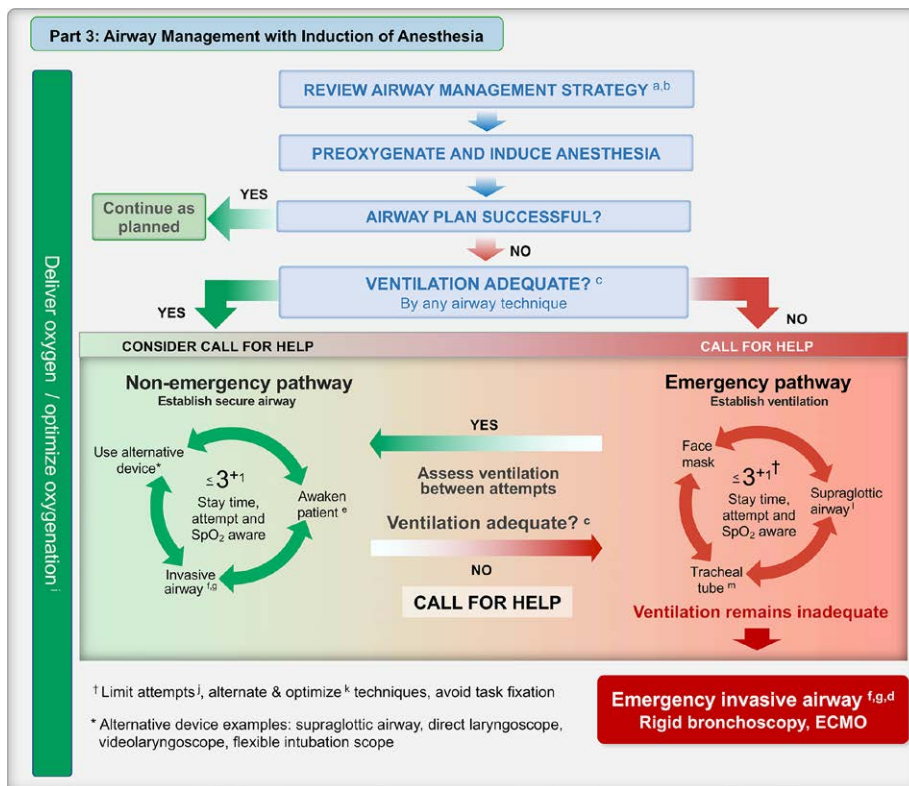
Part 3: Airway Management with Induction of Anesthesia

Deliver oxygen / optimize oxygenation $^{i}$

REVIEW AIRWAY MANAGEMENT STRATEGY $^{a,b}$

PREOXYGENATE AND INDUCE ANESTHESIA

YES

Continue as planned

AIRWAY PLAN SUCCESSFUL?

NO

VENTILATION ADEQUATE? $^{c}$
By any airway technique

YES

NO

CONSIDER CALL FOR HELP

CALL FOR HELP

Non-emergency pathway
Establish secure airway

Use alternative device*

$\leq 3^{+1}$
Stay time, attempt and SpO$_2$ aware

Awaken patient $^{e}$

Invasive airway $^{f,g}$

YES

Assess ventilation between attempts

Ventilation adequate? $^{c}$

NO

CALL FOR HELP

Emergency pathway
Establish ventilation

Face mask

$\leq 3^{+1\dagger}$
Stay time, attempt and SpO$_2$ aware

Supraglottic airway $^{l}$

Tracheal tube $^{m}$

Ventilation remains inadequate

† Limit attempts $^{j}$, alternate & optimize $^{k}$ techniques, avoid task fixation

* Alternative device examples: supraglottic airway, direct laryngoscope, videolaryngoscope, flexible intubation scope

Emergency invasive airway $^{f,g,d}$
Rigid bronchoscopy, ECMO